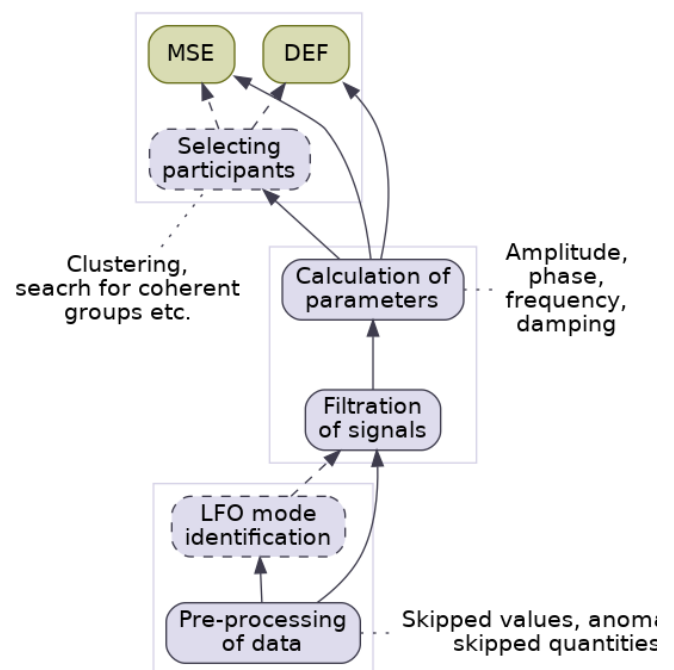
MSE

DEF

Selecting participants

Clustering, seacrh for coherent groups etc.

Calculation of parameters

Amplitude, phase, frequency, damping

Filtration of signals

LFO mode identification

Pre-processing of data

Skipped values, anoma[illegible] skipped quantities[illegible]